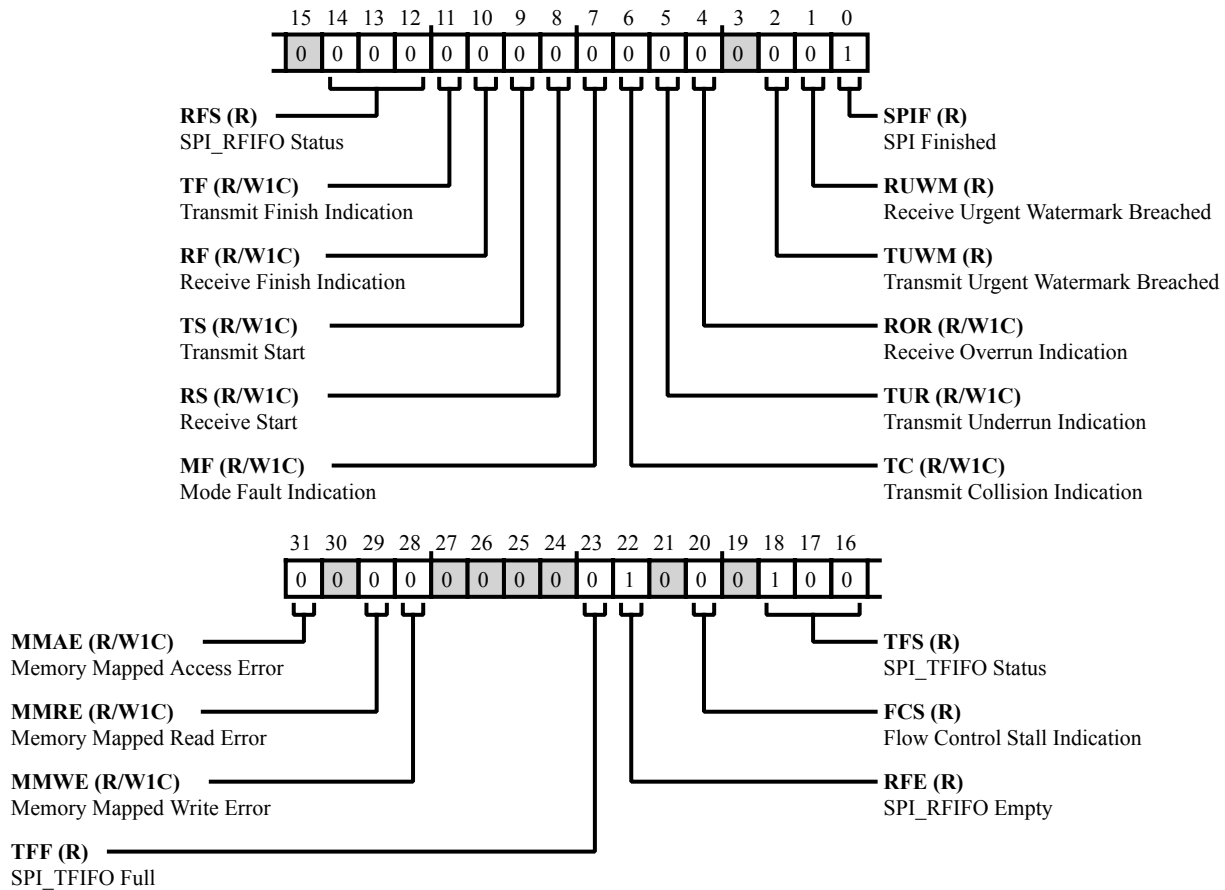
15 14 13 12 11 10 9 8 7 6 5 4 3 2 1 0

0 0 0 0 0 0 0 0 0 0 0 0 0 0 0 1

**RFS (R)**
SPI_RFIFO Status

**TF (R/W1C)**
Transmit Finish Indication

**RF (R/W1C)**
Receive Finish Indication

**TS (R/W1C)**
Transmit Start

**RS (R/W1C)**
Receive Start

**MF (R/W1C)**
Mode Fault Indication

**SPIF (R)**
SPI Finished

**RUWM (R)**
Receive Urgent Watermark Breached

**TUWM (R)**
Transmit Urgent Watermark Breached

**ROR (R/W1C)**
Receive Overrun Indication

**TUR (R/W1C)**
Transmit Underrun Indication

**TC (R/W1C)**
Transmit Collision Indication

31 30 29 28 27 26 25 24 23 22 21 20 19 18 17 16

0 0 0 0 0 0 0 0 0 1 0 0 0 1 0 0

**MMAE (R/W1C)**
Memory Mapped Access Error

**MMRE (R/W1C)**
Memory Mapped Read Error

**MMWE (R/W1C)**
Memory Mapped Write Error

**TFF (R)**
SPI_TFIFO Full

**TFS (R)**
SPI_TFIFO Status

**FCS (R)**
Flow Control Stall Indication

**RFE (R)**
SPI_RFIFO Empty